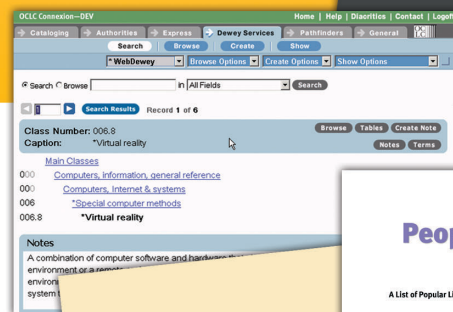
OCLC Connexion—DEV

Home | Help | Diacritics | Contact | Logoff

Cataloging | Authorities | Express | Dewey Services | Pathfinders | General

Search | Browse | Create | Show

*WebDewey | Browse Options | Create Options | Show Options

Search Browse in All Fields Search

1 Search Results Record 1 of 6

Class Number: 006.8

Caption: *Virtual reality

Browse Tables Create Note

Notes Terms

Main Classes

000 Computers, information, general reference

000 Computers, Internet & systems

006 *Special computer methods

006.8 *Virtual reality

Notes

A combination of computer software and hardware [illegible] environment or a remote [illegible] environ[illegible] system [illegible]

Peop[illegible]

A List of Popular Li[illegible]